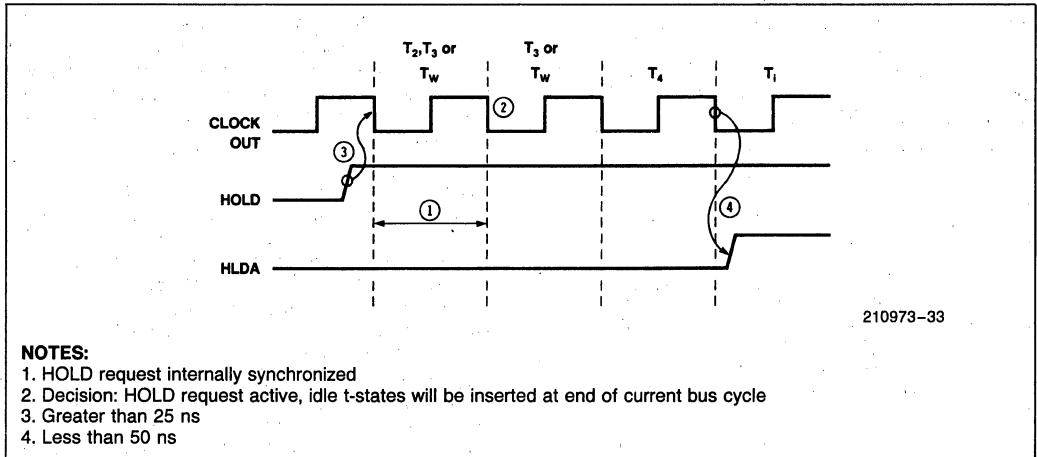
$T_2$,$T_3$ or $T_W$

$T_3$ or $T_W$

$T_4$

$T_i$

CLOCK OUT

HOLD

HLDA

1

2

3

4

210973–33

NOTES:
1. HOLD request internally synchronized
2. Decision: HOLD request active, idle t-states will be inserted at end of current bus cycle
3. Greater than 25 ns
4. Less than 50 ns